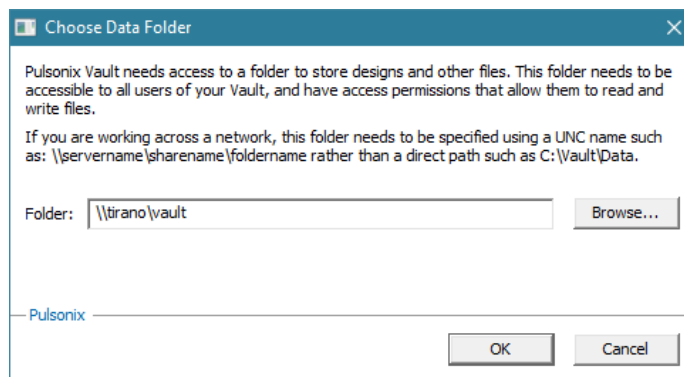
Choose Data Folder

Pulsonix Vault needs access to a folder to store designs and other files. This folder needs to be accessible to all users of your Vault, and have access permissions that allow them to read and write files.

If you are working across a network, this folder needs to be specified using a UNC name such as: \\servername\sharename\foldername rather than a direct path such as C:\Vault\Data.

Folder: \\tirano\vault

Browse...

Pulsonix

OK

Cancel